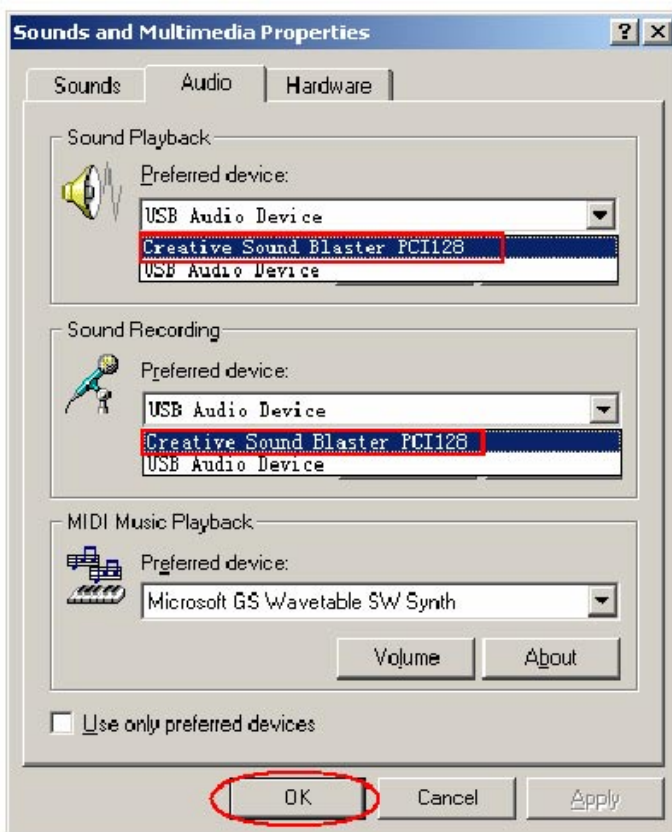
Sounds and Multimedia Properties

? ×

Sounds | Audio | Hardware

Sound Playback

Preferred device:

USB Audio Device

Creative Sound Blaster PCI128

USB Audio Device

Sound Recording

Preferred device:

USB Audio Device

Creative Sound Blaster PCI128

USB Audio Device

MIDI Music Playback

Preferred device:

Microsoft GS Wavetable SW Synth

Volume

About

Use only preferred devices

OK

Cancel

Apply